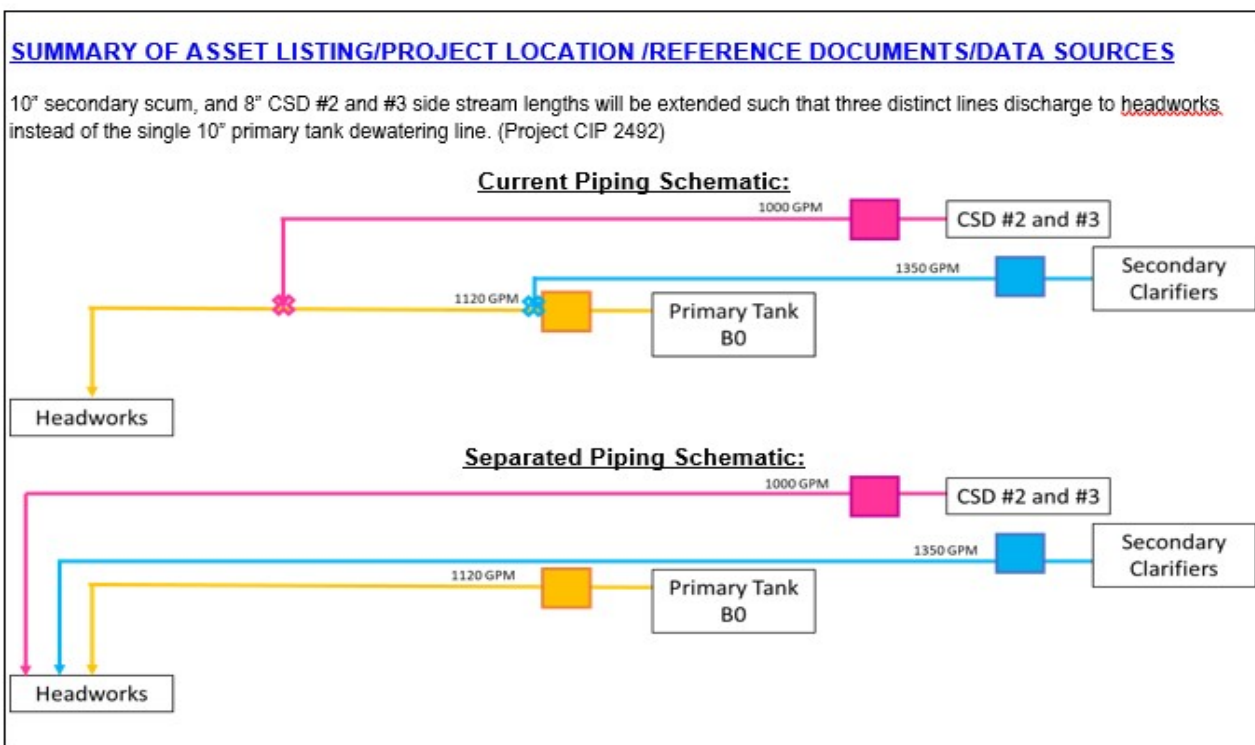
SUMMARY OF ASSET LISTING/PROJECT LOCATION /REFERENCE DOCUMENTS/DATA SOURCES

10" secondary scum, and 8" CSD #2 and #3 side stream lengths will be extended such that three distinct lines discharge to headworks instead of the single 10" primary tank dewatering line. (Project CIP 2492)

Current Piping Schematic:

1000 GPM

CSD #2 and #3

1350 GPM

Secondary Clarifiers

1120 GPM

Primary Tank B0

Headworks

Separated Piping Schematic:

1000 GPM

CSD #2 and #3

1350 GPM

Secondary Clarifiers

1120 GPM

Primary Tank B0

Headworks